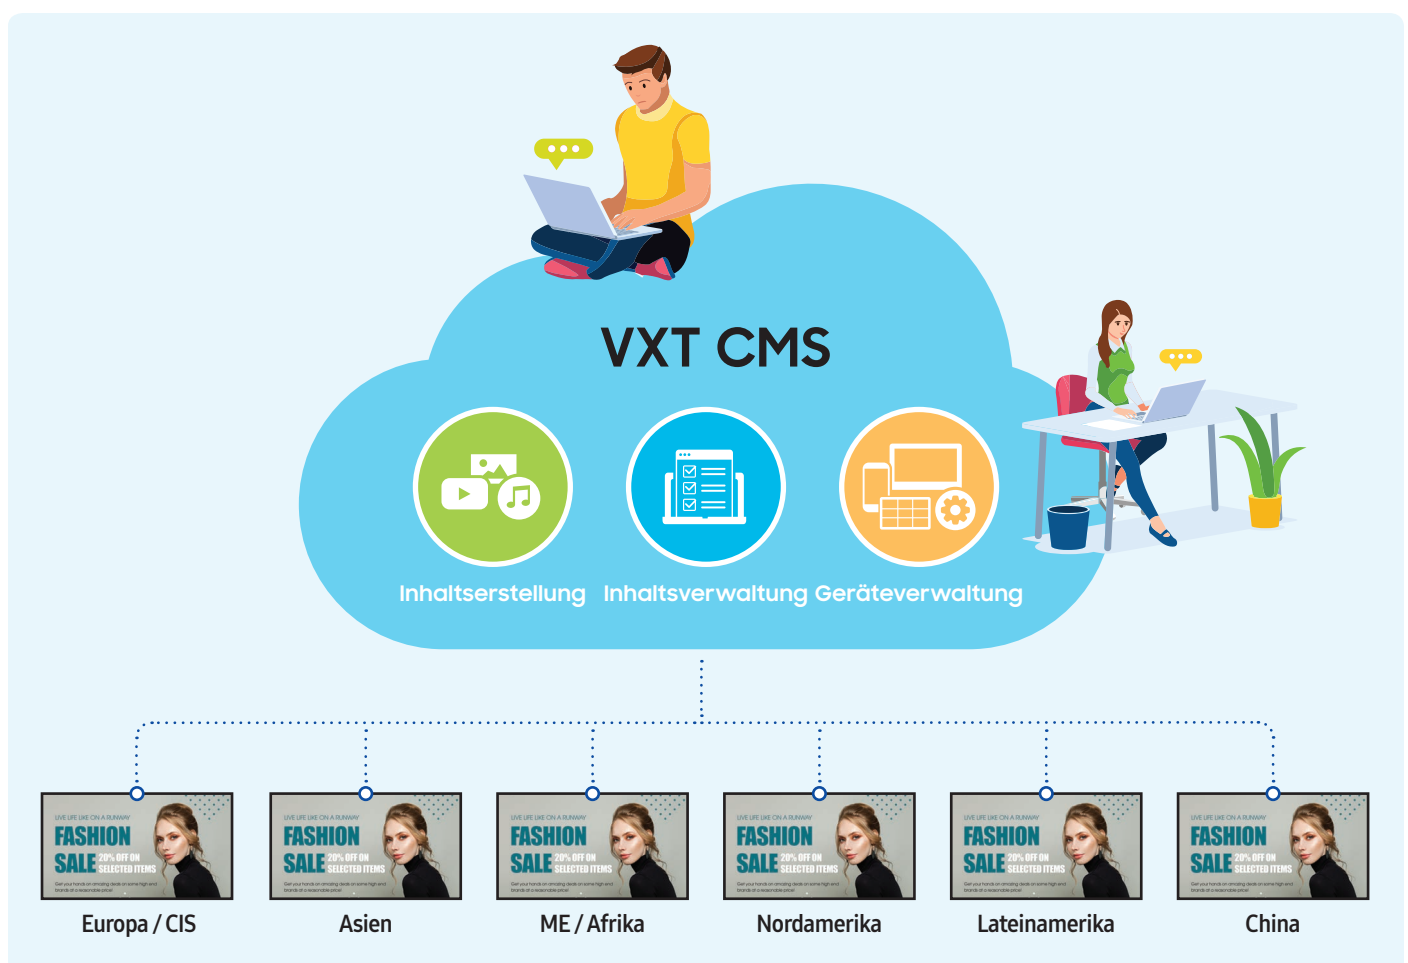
VXT CMS

Inhaltserstellung Inhaltsverwaltung Geräteverwaltung

LIVE LIFE LIKE ON A RUNWAY
FASHION
SALE 20% OFF ON SELECTED ITEMS
Europa / CIS

LIVE LIFE LIKE ON A RUNWAY
FASHION
SALE 20% OFF ON SELECTED ITEMS
Asien

LIVE LIFE LIKE ON A RUNWAY
FASHION
SALE 20% OFF ON SELECTED ITEMS
ME / Afrika

LIVE LIFE LIKE ON A RUNWAY
FASHION
SALE 20% OFF ON SELECTED ITEMS
Nordamerika

LIVE LIFE LIKE ON A RUNWAY
FASHION
SALE 20% OFF ON SELECTED ITEMS
Lateinamerika

LIVE LIFE LIKE ON A RUNWAY
FASHION
SALE 20% OFF ON SELECTED ITEMS
China